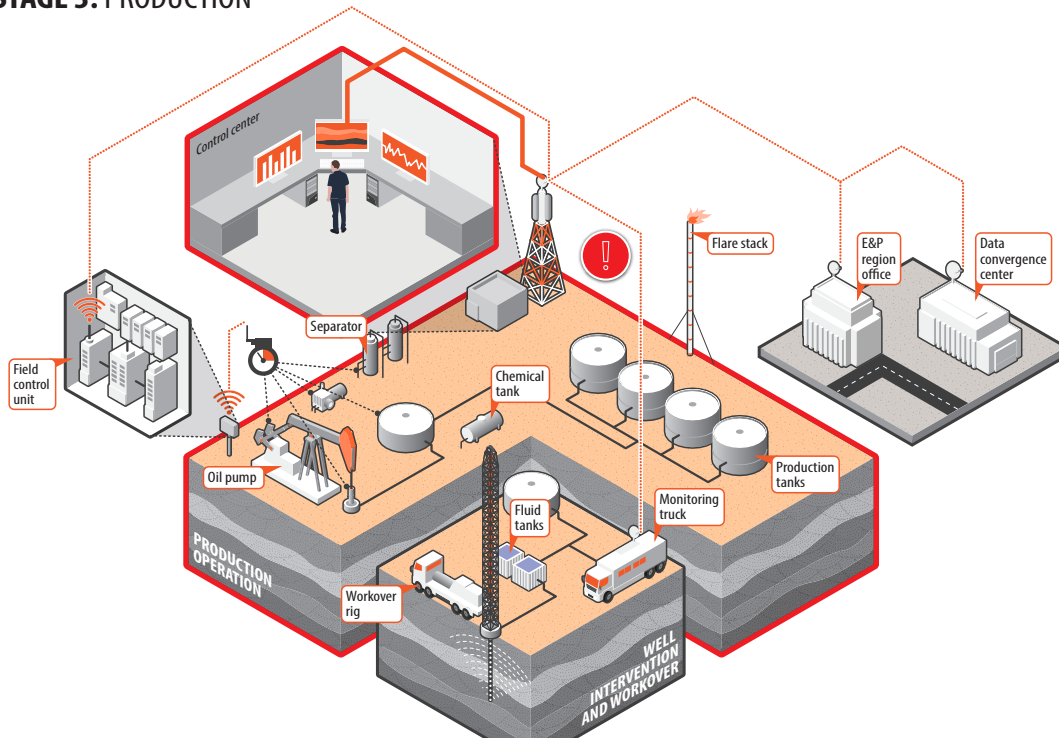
STAGE 3: PRODUCTION

Control center

Flare stack

E&P region office

Data convergence center

Field control unit

Separator

Chemical tank

Oil pump

Production tanks

Monitoring truck

Fluid tanks

PRODUCTION OPERATION

Workover rig

WELL INTERVENTION AND WORKOVER